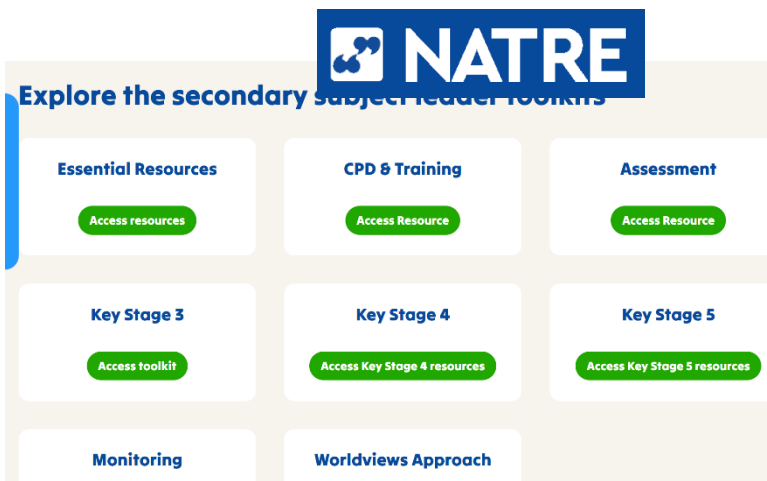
NATRE

Explore the secondary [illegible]

Essential Resources

Access resources

CPD & Training

Access Resource

Assessment

Access Resource

Key Stage 3

Access toolkit

Key Stage 4

Access Key Stage 4 resources

Key Stage 5

Access Key Stage 5 resources

Monitoring

Worldviews Approach